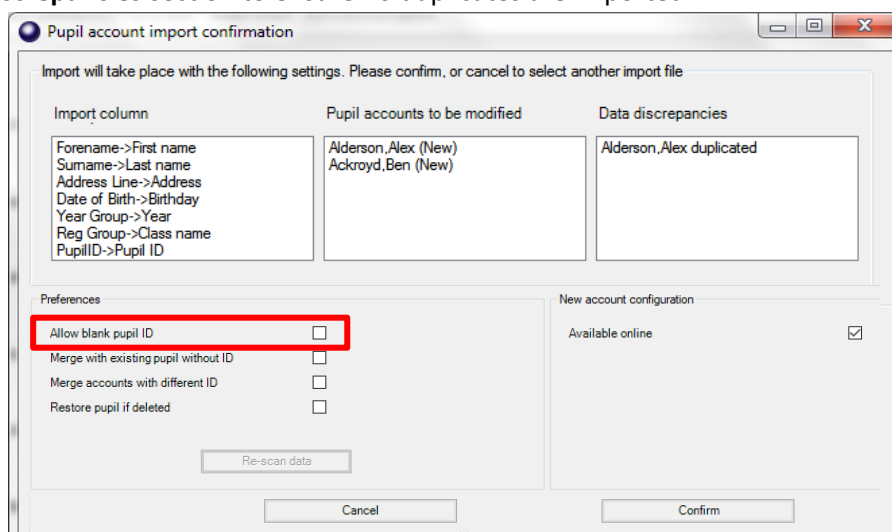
Pupil account import confirmation

Import will take place with the following settings. Please confirm, or cancel to select another import file

Import column

Forename->First name
Surname->Last name
Address Line->Address
Date of Birth->Birthday
Year Group->Year
Reg Group->Class name
PupilID->Pupil ID

Pupil accounts to be modified

Alderson,Alex (New)
Ackroyd,Ben (New)

Data discrepancies

Alderson,Alex duplicated

Preferences

Allow blank pupil ID
Merge with existing pupil without ID
Merge accounts with different ID
Restore pupil if deleted

Re-scan data

New account configuration

Available online

Cancel

Confirm